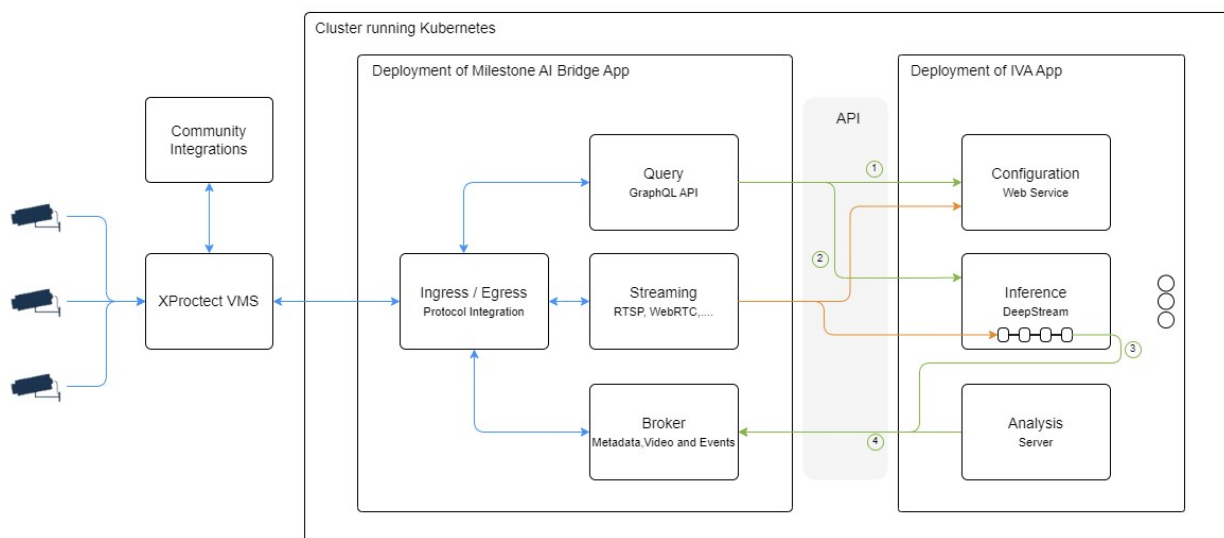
Cluster running Kubernetes

Community Integrations

XProctect VMS

Deployment of Milestone AI Bridge App

Ingress / Egress
Protocol Integration

Query
GraphQL API

Streaming
RTSP, WebRTC,....

Broker
Metadata,Video and Events

API

1

2

3

4

Deployment of IVA App

Configuration
Web Service

Inference
DeepStream

Analysis
Server